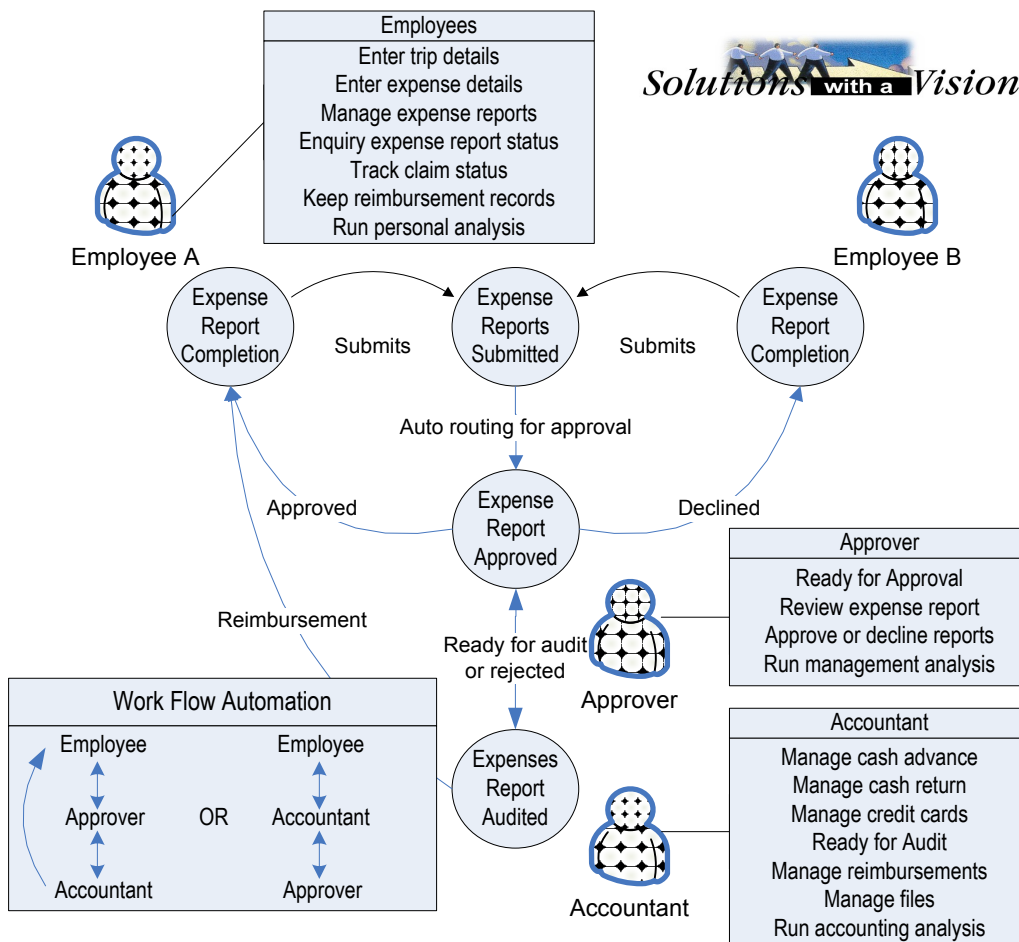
Employees
Enter trip details
Enter expense details
Manage expense reports
Enquiry expense report status
Track claim status
Keep reimbursement records
Run personal analysis

Solutions with a Vision

Employee A

Employee B

Expense Report Completion

Submits

Expense Reports Submitted

Submits

Expense Report Completion

Auto routing for approval

Approved

Expense Report Approved

Declined

Approver
Ready for Approval
Review expense report
Approve or decline reports
Run management analysis

Reimbursement

Ready for audit or rejected

Approver

Work Flow Automation
Employee
Approver
Accountant
OR
Employee
Accountant
Approver

Expenses Report Audited

Accountant
Manage cash advance
Manage cash return
Manage credit cards
Ready for Audit
Manage reimbursements
Manage files
Run accounting analysis

Accountant